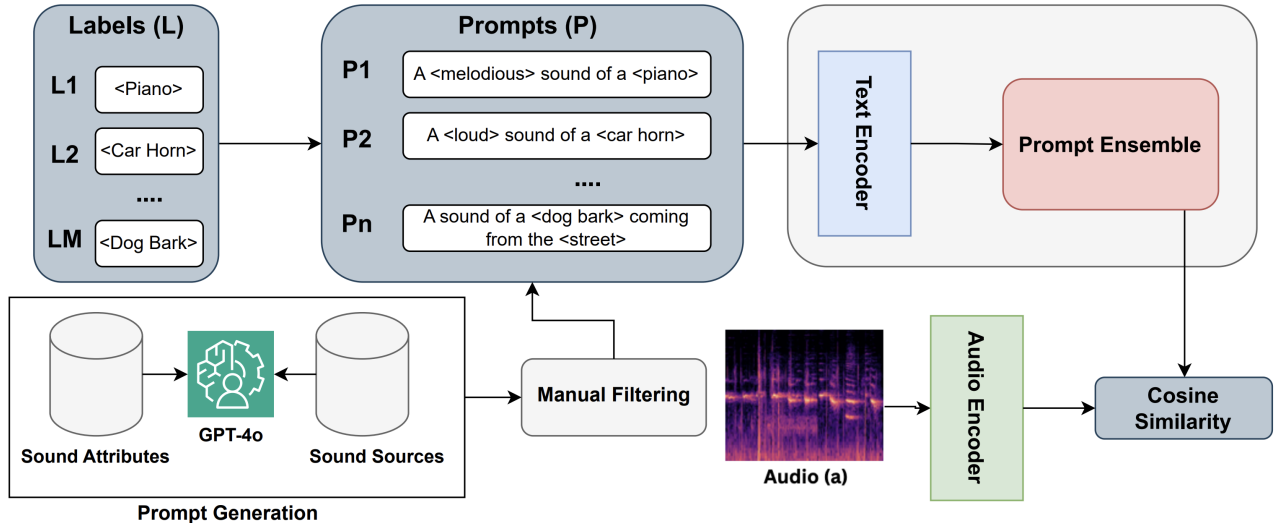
Labels (L)

L1 <Piano>

L2 <Car Horn>

....

LM <Dog Bark>

Prompts (P)

P1 A <melodious> sound of a <piano>

P2 A <loud> sound of a <car horn>

....

Pn A sound of a <dog bark> coming from the <street>

Text Encoder

Prompt Ensemble

Sound Attributes

GPT-4o

Sound Sources

Prompt Generation

Manual Filtering

Audio (a)

Audio Encoder

Cosine Similarity